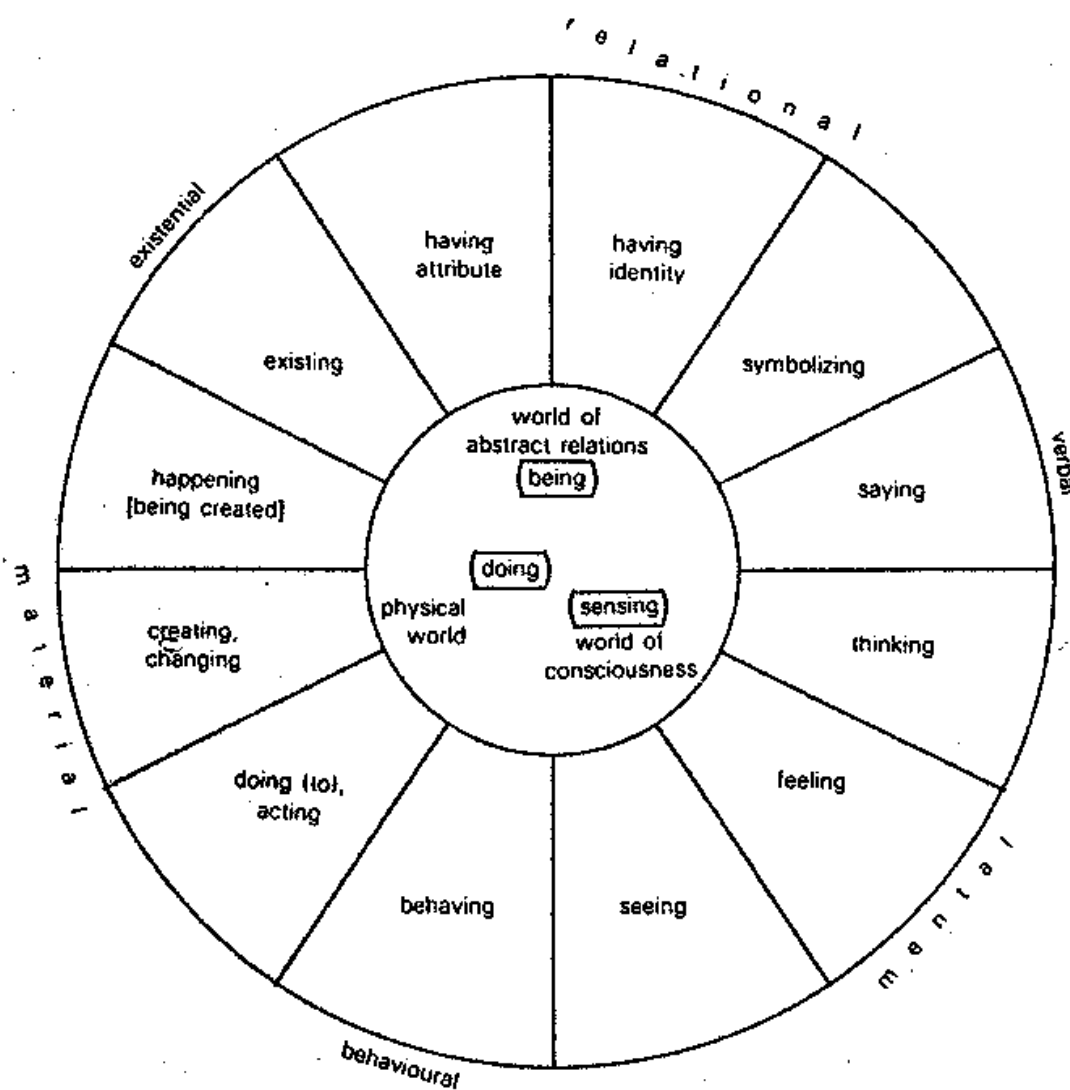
relational

existential

verbal

material

mental

behavioural

having attribute

having identity

symbolizing

existing

saying

happening [being created]

thinking

creating, changing

feeling

doing (to), acting

behaving

seeing

world of abstract relations

being

doing

physical world

sensing

world of consciousness